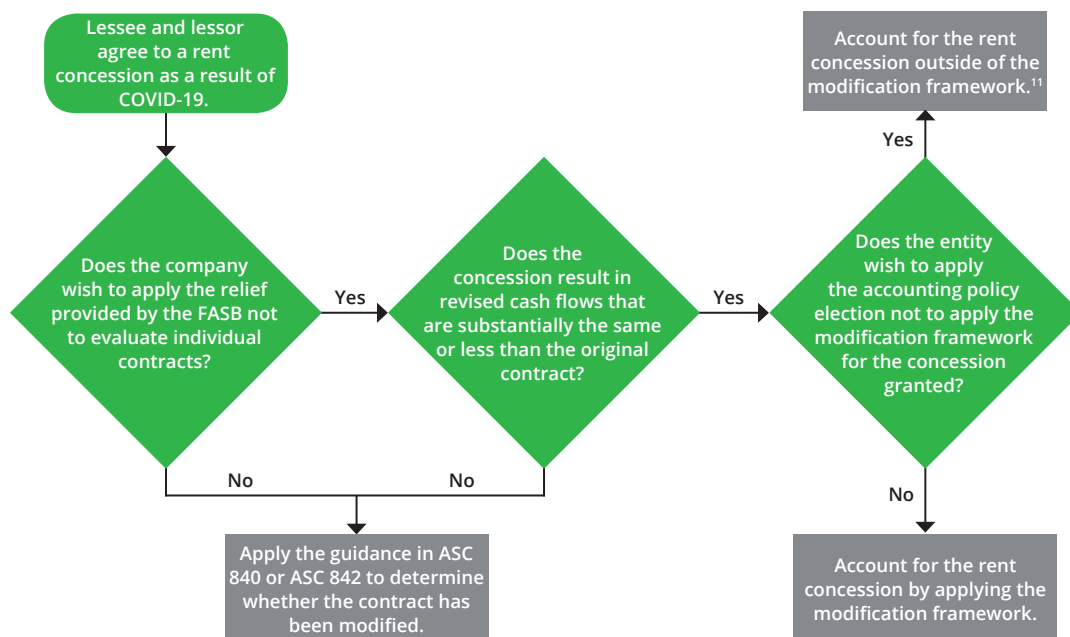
Lessee and lessor agree to a rent concession as a result of COVID-19.

Does the company wish to apply the relief provided by the FASB not to evaluate individual contracts?

Yes

Does the concession result in revised cash flows that are substantially the same or less than the original contract?

Yes

Does the entity wish to apply the accounting policy election not to apply the modification framework for the concession granted?

Yes

Account for the rent concession outside of the modification framework.$^{11}$

No

Account for the rent concession by applying the modification framework.

No

No

Apply the guidance in ASC 840 or ASC 842 to determine whether the contract has been modified.